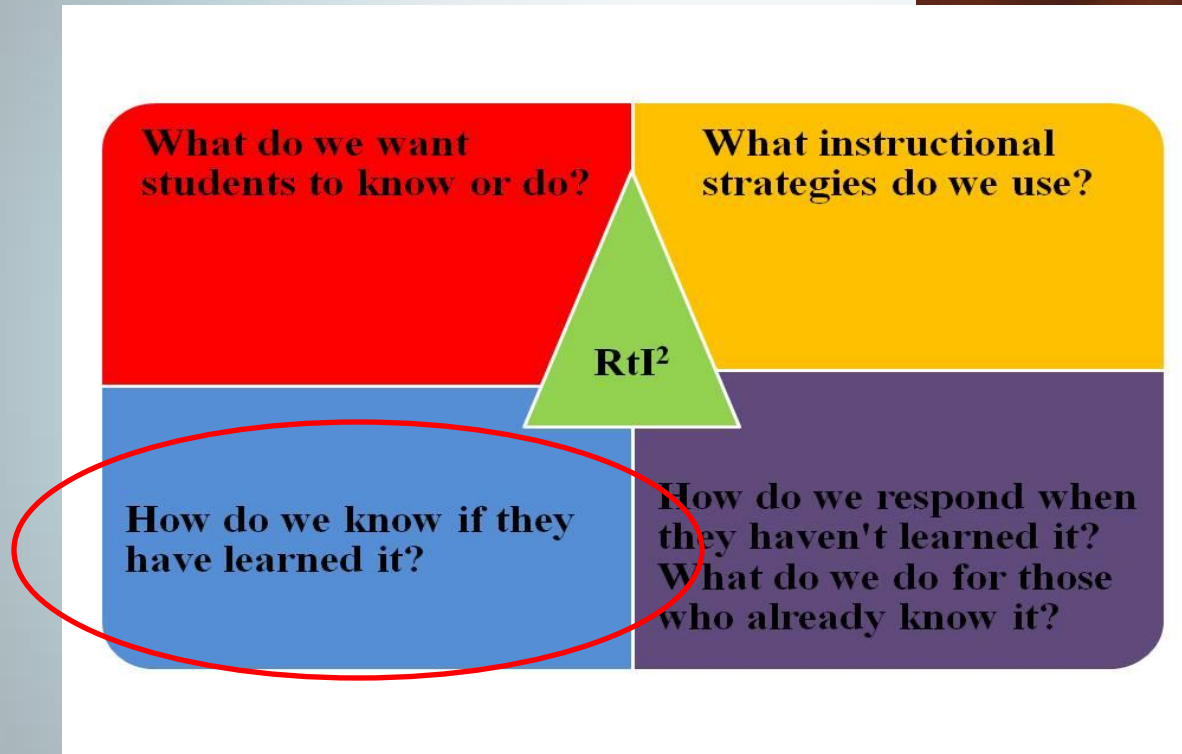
What do we want students to know or do?

What instructional strategies do we use?

RtI$^2$

How do we know if they have learned it?

How do we respond when they haven't learned it? What do we do for those who already know it?